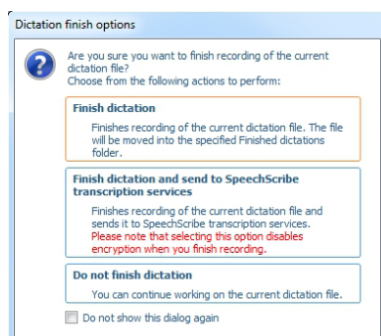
Dictation finish options

Are you sure you want to finish recording of the current dictation file?
Choose from the following actions to perform:

Finish dictation

Finishes recording of the current dictation file. The file will be moved into the specified Finished dictations folder.

Finish dictation and send to SpeechScribe transcription services

Finishes recording of the current dictation file and sends it to SpeechScribe transcription services. Please note that selecting this option disables encryption when you finish recording.

Do not finish dictation

You can continue working on the current dictation file.

Do not show this dialog again